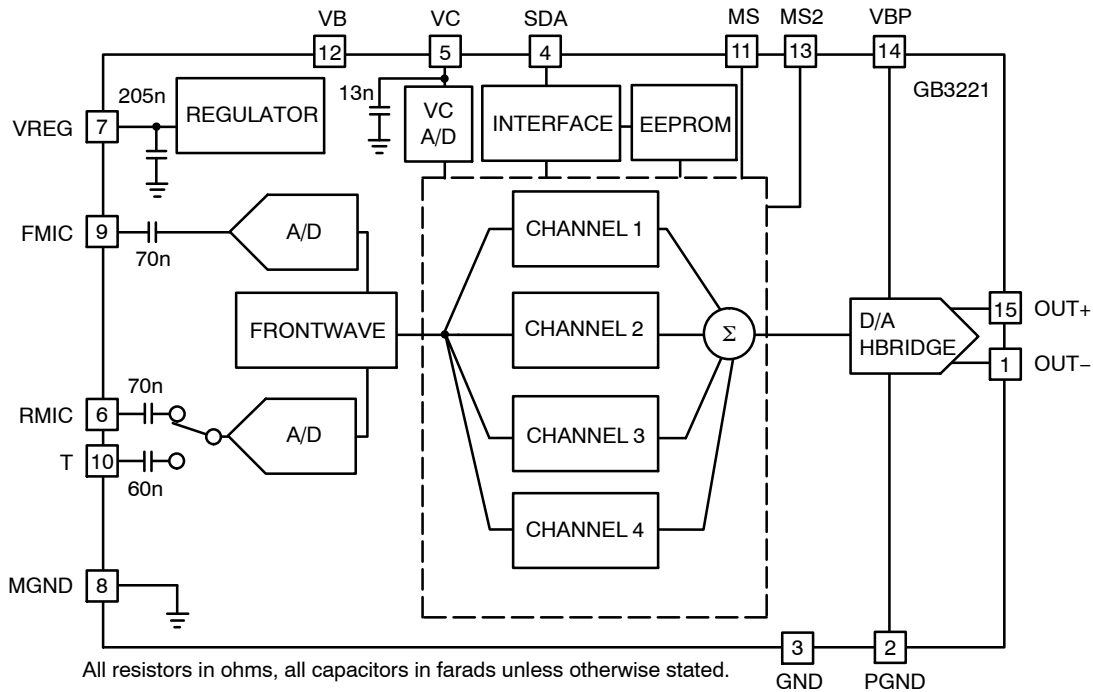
VB VC SDA MS MS2 VBP

12 5 4 11 13 14

GB3221

205n

REGULATOR

13n

VC A/D

INTERFACE

EEPROM

VREG 7

FMIC 9

70n

A/D

CHANNEL 1

FRONTWAVE

CHANNEL 2

$\Sigma$

D/A HBRIDGE

15 OUT+

1 OUT−

RMIC 6

70n

A/D

CHANNEL 3

T 10

60n

CHANNEL 4

MGND 8

3 2

GND PGND

All resistors in ohms, all capacitors in farads unless otherwise stated.